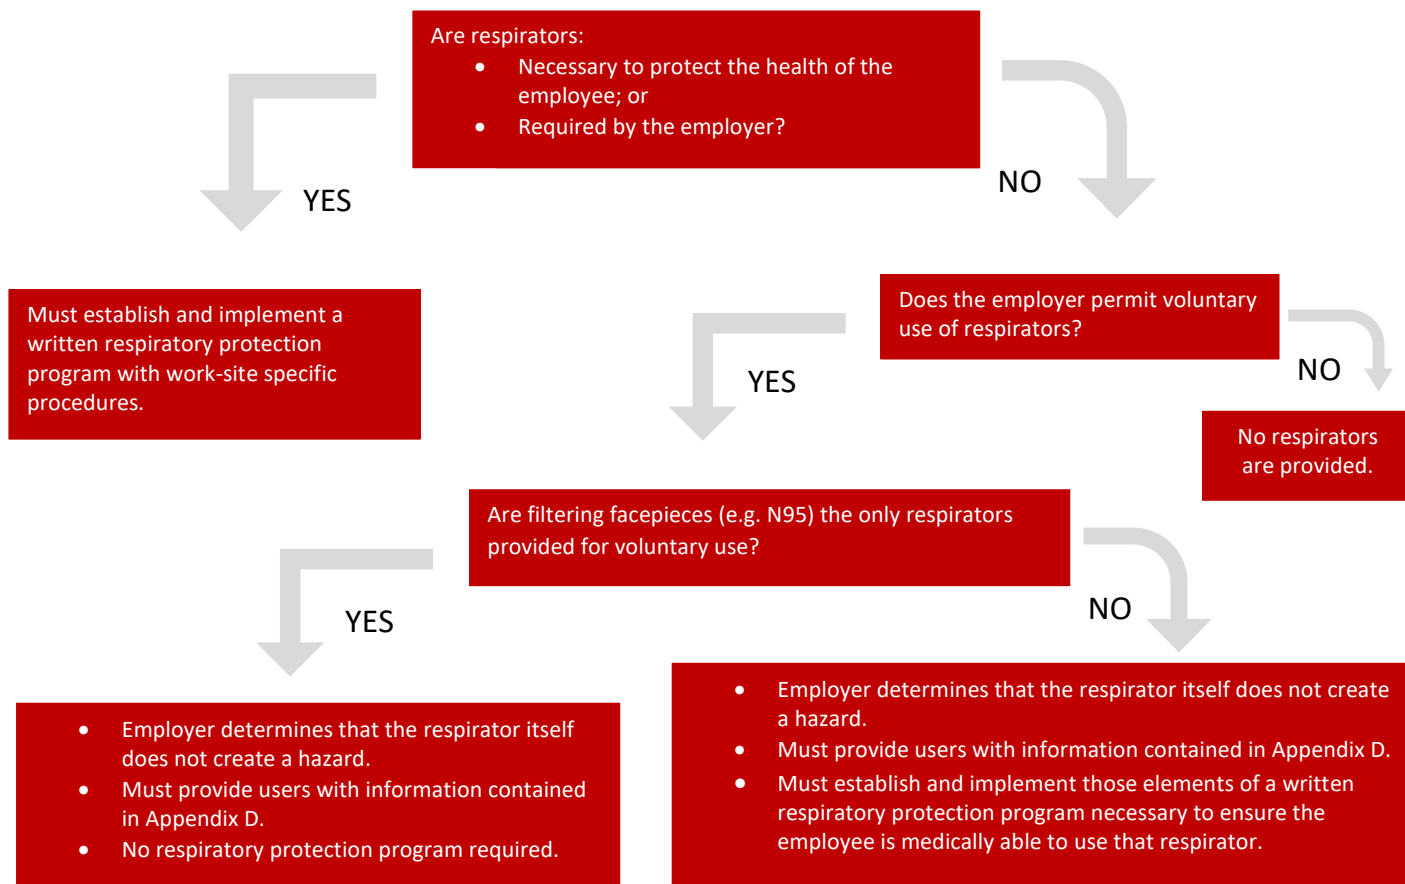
Are respirators:
- Necessary to protect the health of the employee; or
- Required by the employer?

YES

NO

Must establish and implement a written respiratory protection program with work-site specific procedures.

Does the employer permit voluntary use of respirators?

YES

NO

No respirators are provided.

Are filtering facepieces (e.g. N95) the only respirators provided for voluntary use?

YES

NO

- Employer determines that the respirator itself does not create a hazard.
- Must provide users with information contained in Appendix D.
- No respiratory protection program required.

- Employer determines that the respirator itself does not create a hazard.
- Must provide users with information contained in Appendix D.
- Must establish and implement those elements of a written respiratory protection program necessary to ensure the employee is medically able to use that respirator.